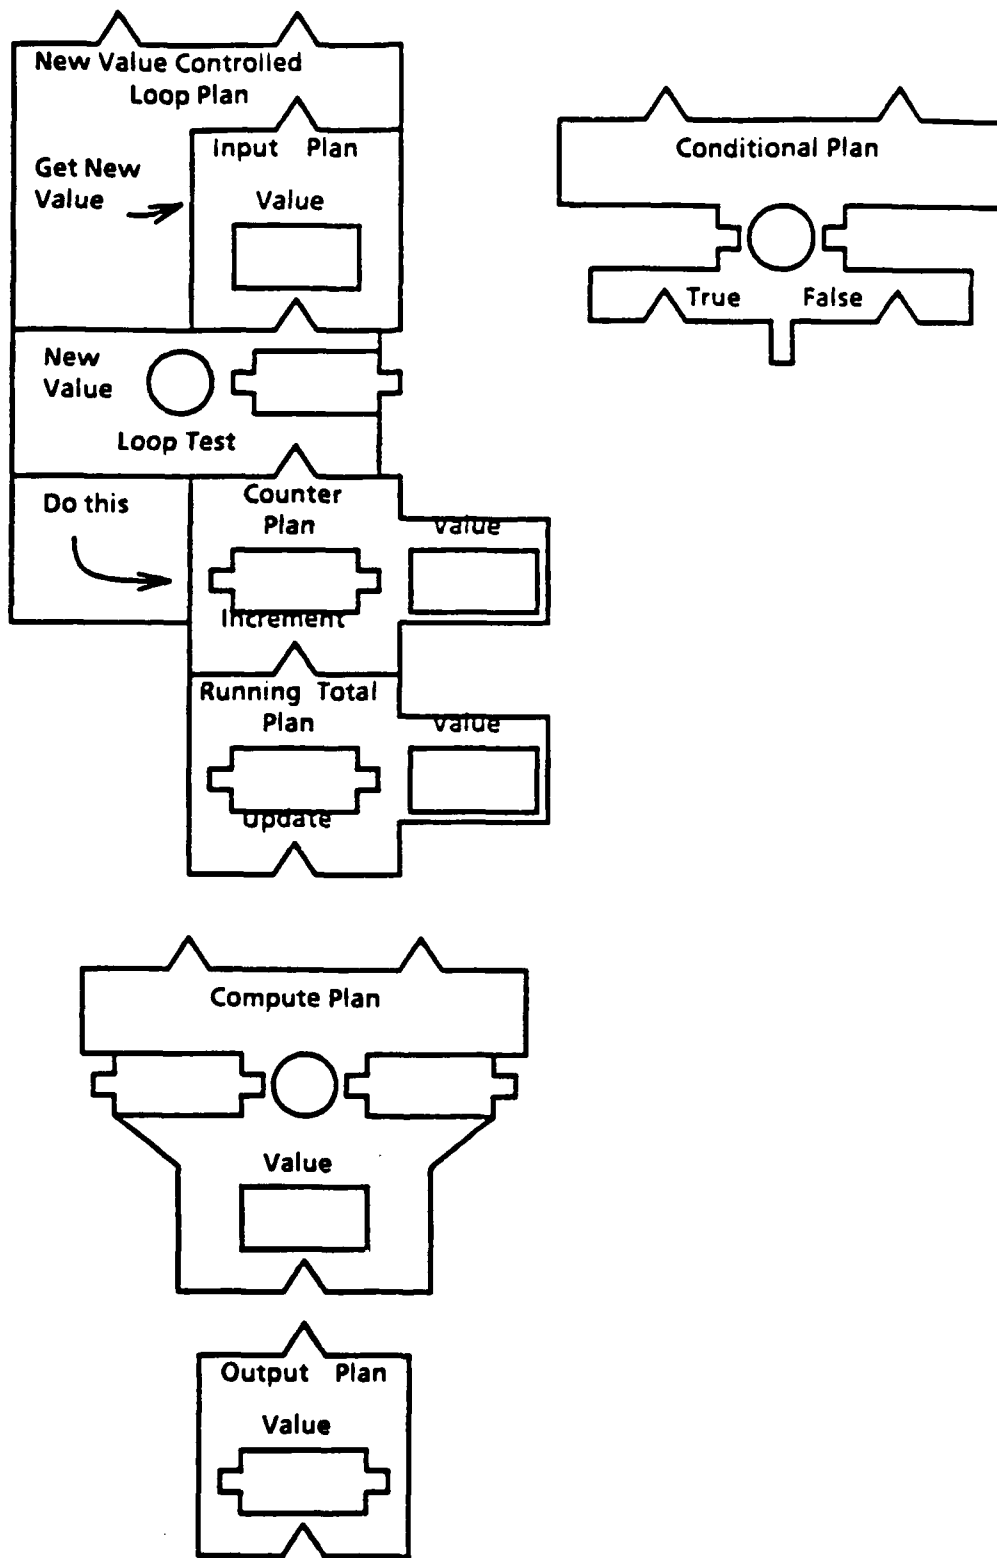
New Value Controlled Loop Plan

Get New Value

Input Plan

Value

New Value

Loop Test

Do this

Counter Plan

Value

Increment

Running Total Plan

Value

Update

Conditional Plan

True

False

Compute Plan

Value

Output Plan

Value